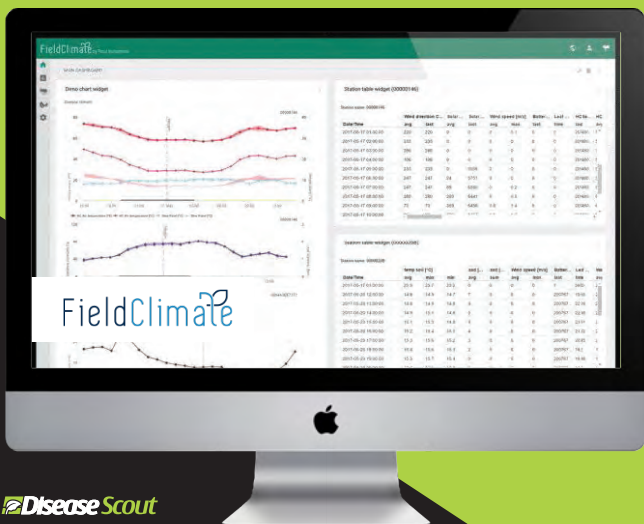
FieldClimate

Demo chart widget

Station table widget (00000146)

Date/Time

2017-05-17 03:00:00
2017-05-17 02:00:00
2017-05-17 03:00:00
2017-05-17 04:00:00
2017-05-17 05:00:00
2017-05-17 06:00:00
2017-05-17 07:00:00
2017-05-17 08:00:00
2017-05-17 09:00:00
2017-05-17 10:00:00

Station table widget (XXXXX26)

Date/Time

2017-05-20 11:00:00
2017-05-20 12:00:00
2017-05-20 13:00:00
2017-05-20 14:00:00
2017-05-20 15:00:00
2017-05-20 16:00:00
2017-05-20 17:00:00
2017-05-20 18:00:00
2017-05-20 19:00:00
2017-05-20 20:00:00

FieldClimate

Disease Scout